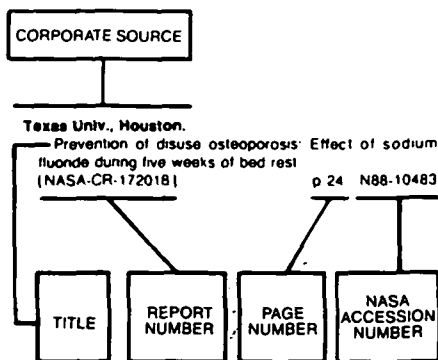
CORPORATE SOURCE

Texas Univ., Houston.

Prevention of disuse osteoporosis: Effect of sodium fluoride during five weeks of bed rest
[NASA-CR-172018] p 24 N88-10483

TITLE

REPORT NUMBER

PAGE NUMBER

NASA ACCESSION NUMBER